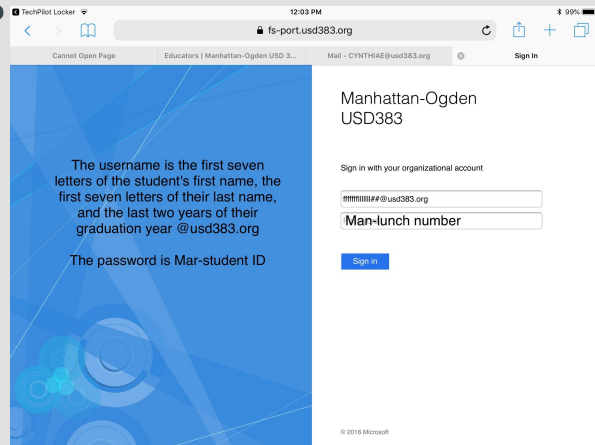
TechPilot Locker
12:03 PM
99%

fs-port.usd383.org

Cannot Open Page
Educators | Manhattan-Ogden USD 3...
Mail - CYNTHIAE@usd383.org
Sign In

The username is the first seven letters of the student's first name, the first seven letters of their last name, and the last two years of their graduation year @usd383.org

The password is Mar-student ID

Manhattan-Ogden USD383

Sign in with your organizational account

fffffffllllll##@usd383.org

Man-lunch number

Sign in

© 2016 Microsoft